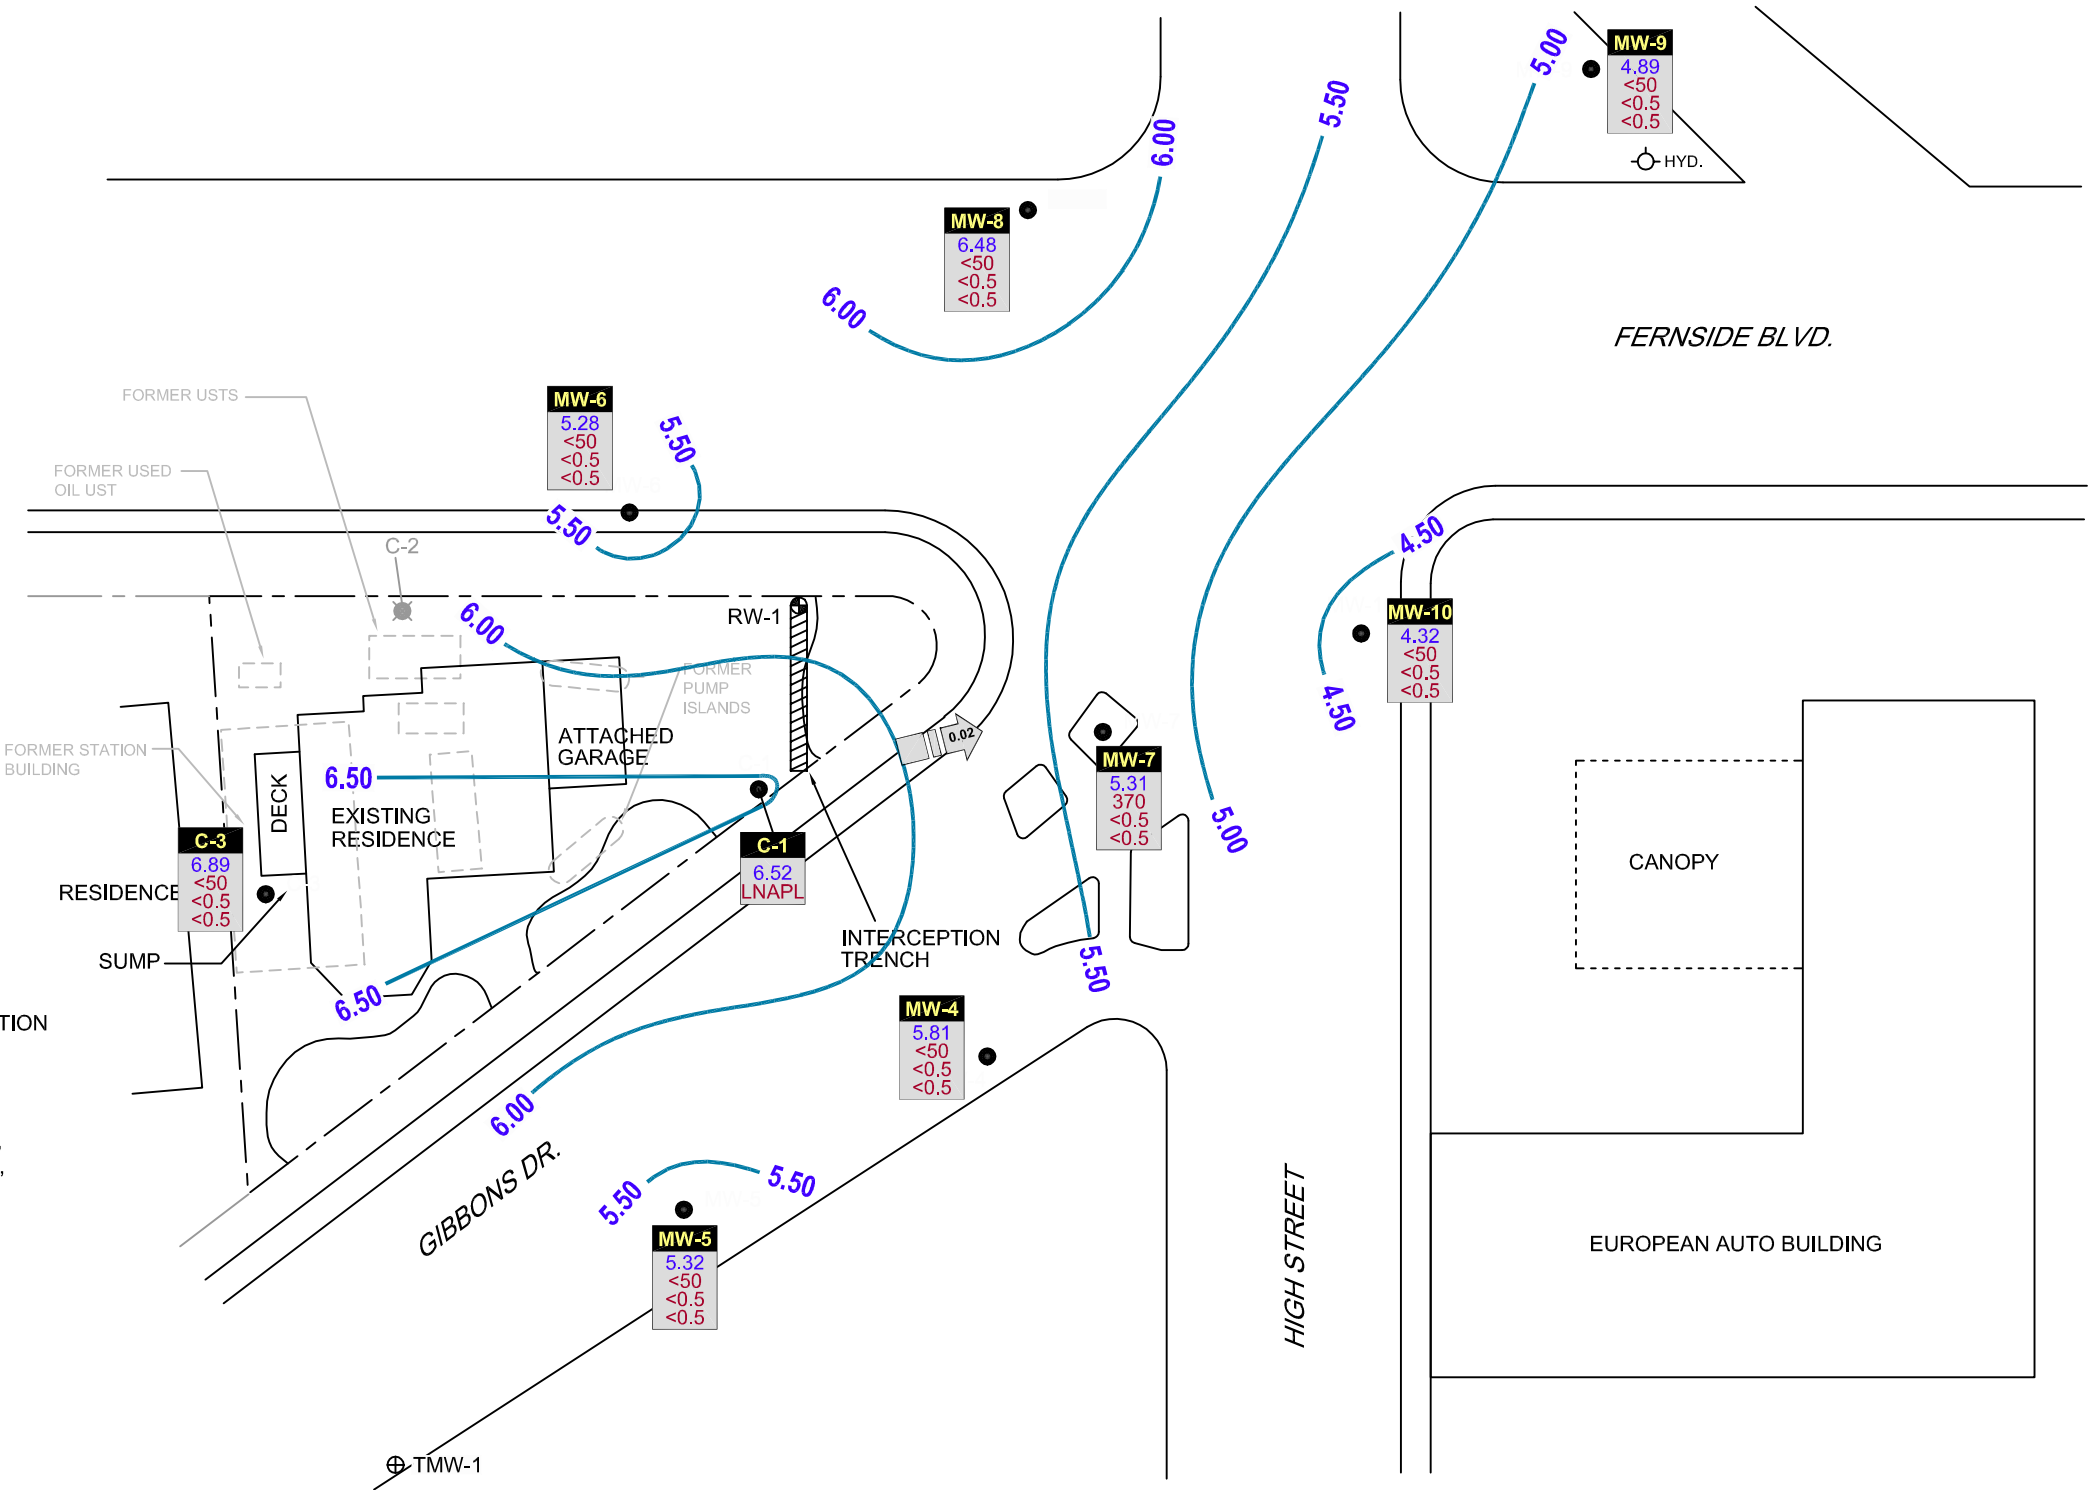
MW-9
4.89
<50
<0.5
<0.5

HYD.

5.00

5.50

6.00

MW-8
6.48
<50
<0.5
<0.5

6.00

FERNSIDE BLVD.

FORMER USTS

FORMER USED OIL UST

MW-6
5.28
<50
<0.5
<0.5

5.50

5.50

C-2

6.00

RW-1

FORMER PUMP ISLANDS

ATTACHED GARAGE

0.02

4.50

MW-10
4.32
<50
<0.5
<0.5

4.50

FORMER STATION BUILDING

DECK

6.50

EXISTING RESIDENCE

MW-7
5.31
370
<0.5
<0.5

5.00

C-3
6.89
<50
<0.5
<0.5

RESIDENCE

C-1
6.52
LNAPL

CANOPY

SUMP

INTERCEPTION TRENCH

5.50

6.50

TION

MW-4
5.81
<50
<0.5
<0.5

6.00

GIBBONS DR.

5.50

5.50

MW-5
5.32
<50
<0.5
<0.5

HIGH STREET

EUROPEAN AUTO BUILDING

TMW-1